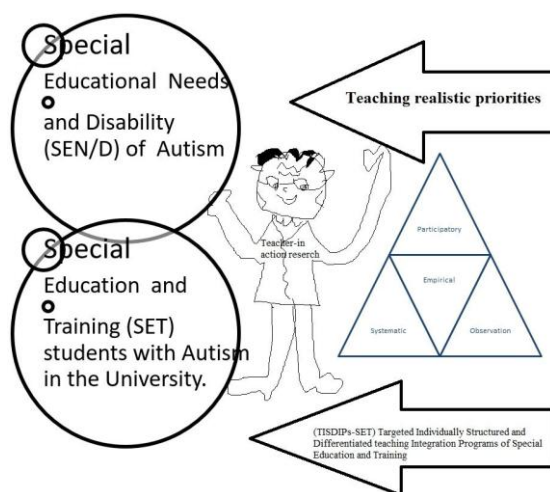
Special

Educational Needs

and Disability (SEN/D) of Autism

Teaching realistic priorities

Teacher-in action research

Participatory

Empirical

Systematic

Observation

Special

Education and

Training (SET) students with Autism in the University.

(TISDIPs-SET) Targeted Individually Structured and Differentiated teaching Integration Programs of Special Education and Training